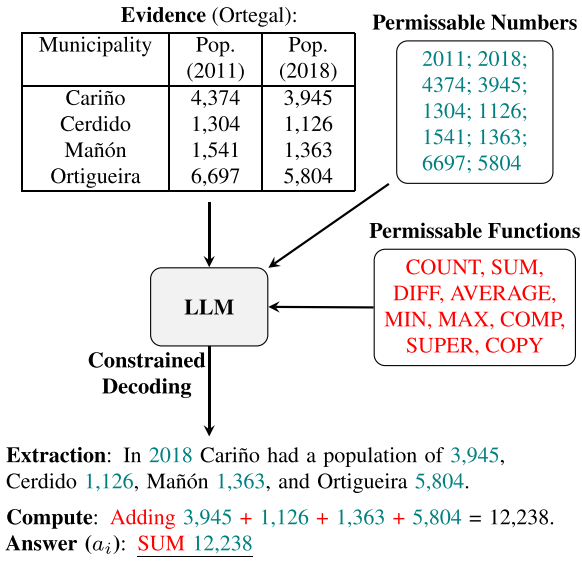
**Evidence** (Ortegal):

| Municipality | Pop. (2011) | Pop. (2018) |
|---|---|---|
| Cariño | 4,374 | 3,945 |
| Cerdido | 1,304 | 1,126 |
| Mañón | 1,541 | 1,363 |
| Ortigueira | 6,697 | 5,804 |

**Permissable Numbers**

2011; 2018; 4374; 3945; 1304; 1126; 1541; 1363; 6697; 5804

**Permissable Functions**

COUNT, SUM, DIFF, AVERAGE, MIN, MAX, COMP, SUPER, COPY

LLM

Constrained Decoding

**Extraction**: In 2018 Cariño had a population of 3,945, Cerdido 1,126, Mañón 1,363, and Ortigueira 5,804.

**Compute**: Adding 3,945 + 1,126 + 1,363 + 5,804 = 12,238.
**Answer** ($a_i$): SUM 12,238